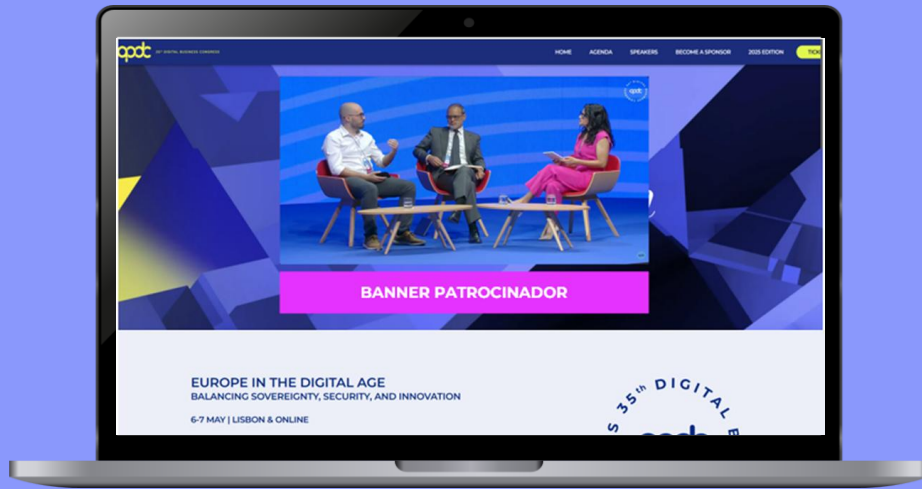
apdc 35° DIGITAL BUSINESS CONGRESS

HOME AGENDA SPEAKERS BECOME A SPONSOR 2025 EDITION TICK

apdc

BANNER PATROCINADOR

EUROPE IN THE DIGITAL AGE
BALANCING SOVEREIGNTY, SECURITY, AND INNOVATION

6-7 MAY | LISBON & ONLINE

S 35th DIGITAL B